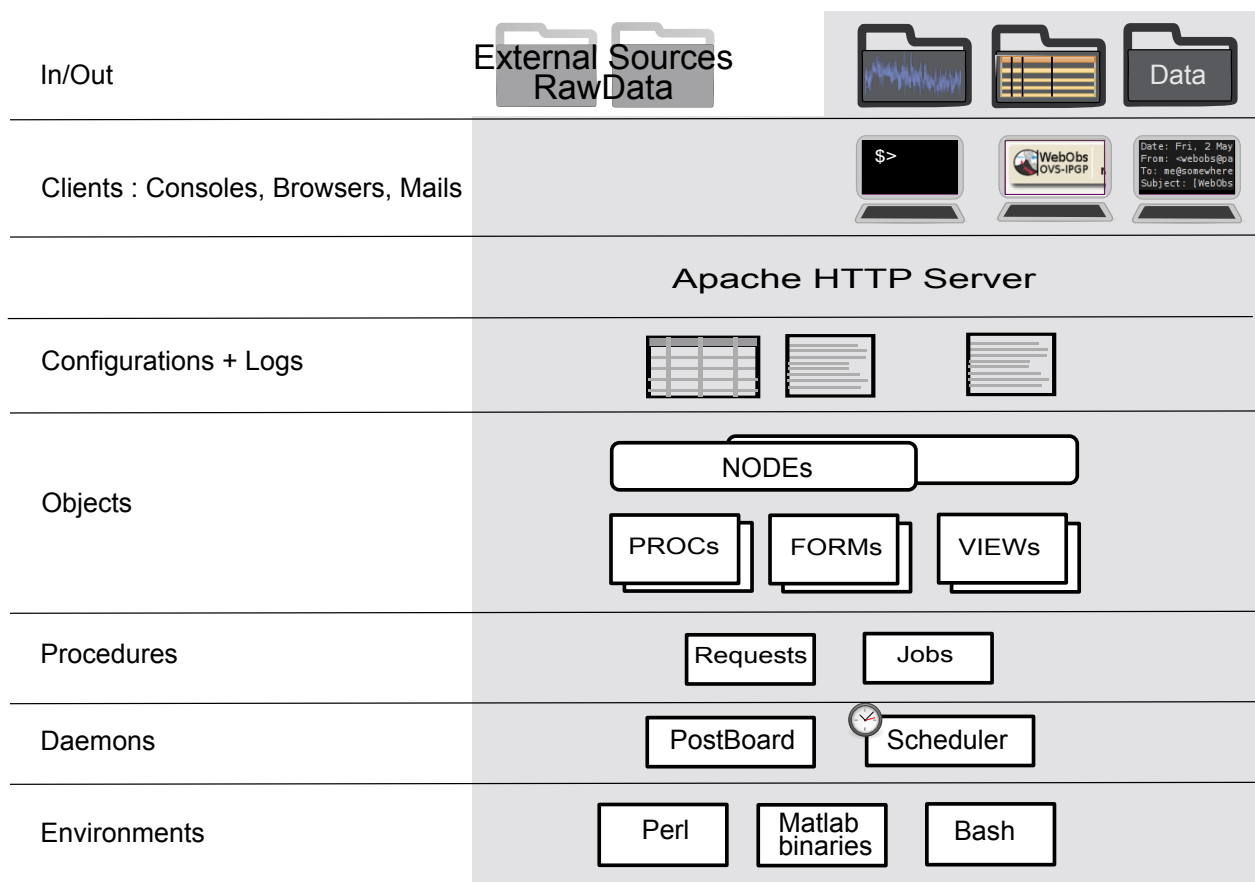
In/Out

External Sources
RawData

Data

Clients : Consoles, Browsers, Mails

$>

WebObs
OVS-IPGP

Date: Fri, 2 May
From: <webobs@pa
To: me@somewhere
Subject: [WebObs

Apache HTTP Server

Configurations + Logs

Objects

NODEs

PROCs

FORMs

VIEWs

Procedures

Requests

Jobs

Daemons

PostBoard

Scheduler

Environments

Perl

Matlab
binaries

Bash